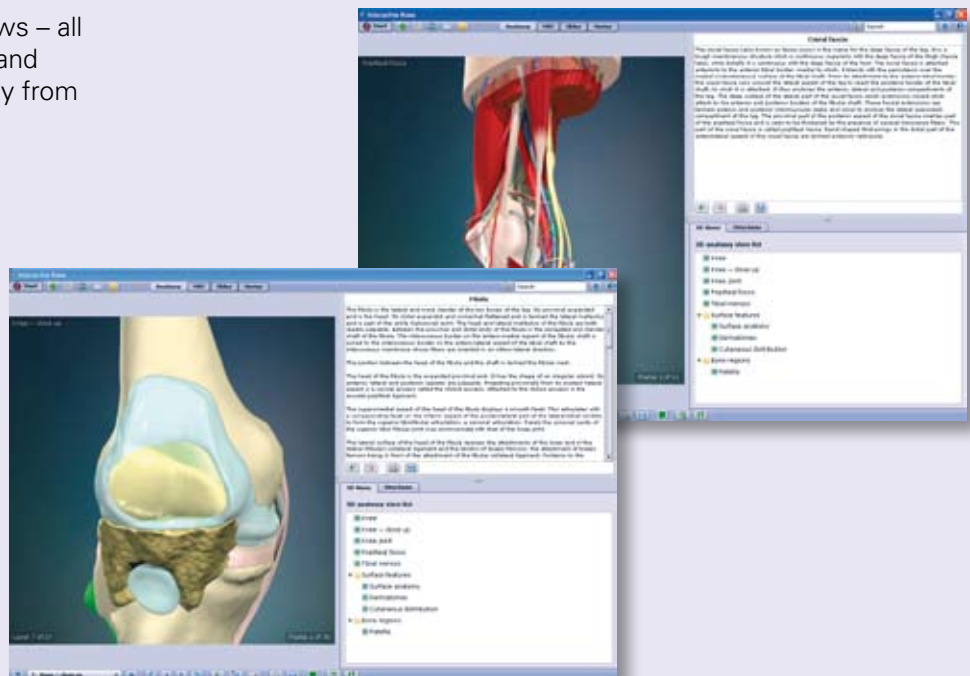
ws – all
and
y from

Interactive Knee

Anatomy

Search

Crural fascia

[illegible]

3D anatomy view list

Knee

Knee – close up

Knee joint

Popliteal fossa

Tibial nerves

Surface features

Surface anatomy

Dermatomes

Cutaneous distribution

Bone regions

Patella

Interactive Knee

Anatomy

Search

Fibula

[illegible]

Knee – close up

3D anatomy view list

Knee

Knee – close up

Knee joint

Popliteal fossa

Tibial nerves

Surface features

Surface anatomy

Dermatomes

Cutaneous distribution

Bone regions

Patella